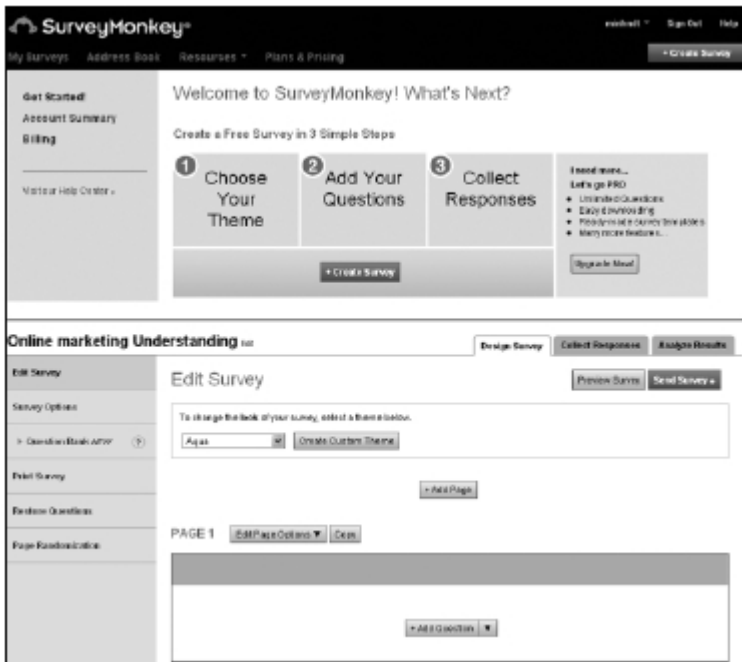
SurveyMonkey

mcdrall ▾ Sign Out Help

My Surveys Address Book Resources ▾ Plans & Pricing

+ Create Survey

Get Started!
Account Summary
Billing

Visit our Help Center »

Welcome to SurveyMonkey! What's Next?

Create a Free Survey in 3 Simple Steps

1 Choose Your Theme

2 Add Your Questions

3 Collect Responses

I need more...
Let's go PRO
• Unlimited Questions
• Easy downloading
• Ready-made survey templates
• Many more features...

Upgrade Now!

+ Create Survey

Online marketing Understanding Edit

Design Survey Collect Responses Analyze Results

Edit Survey

Survey Options

» Question Bank NEW

Print Survey

Restore Questions

Page Randomization

Edit Survey

Preview Survey Send Survey »

To change the look of your survey, select a theme below.

Aqua Create Custom Theme

+ Add Page

PAGE 1 Edit Page Options ▼ Copy

+ Add Question ▼